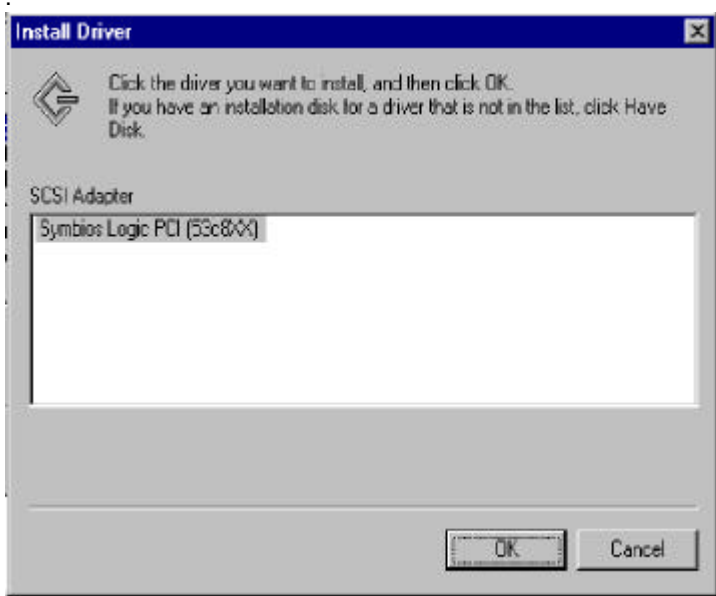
Install Driver

Click the driver you want to install, and then click OK.
If you have an installation disk for a driver that is not in the list, click Have Disk.

SCSI Adapter

Symbios Logic PCI (53c8XX)

OK

Cancel